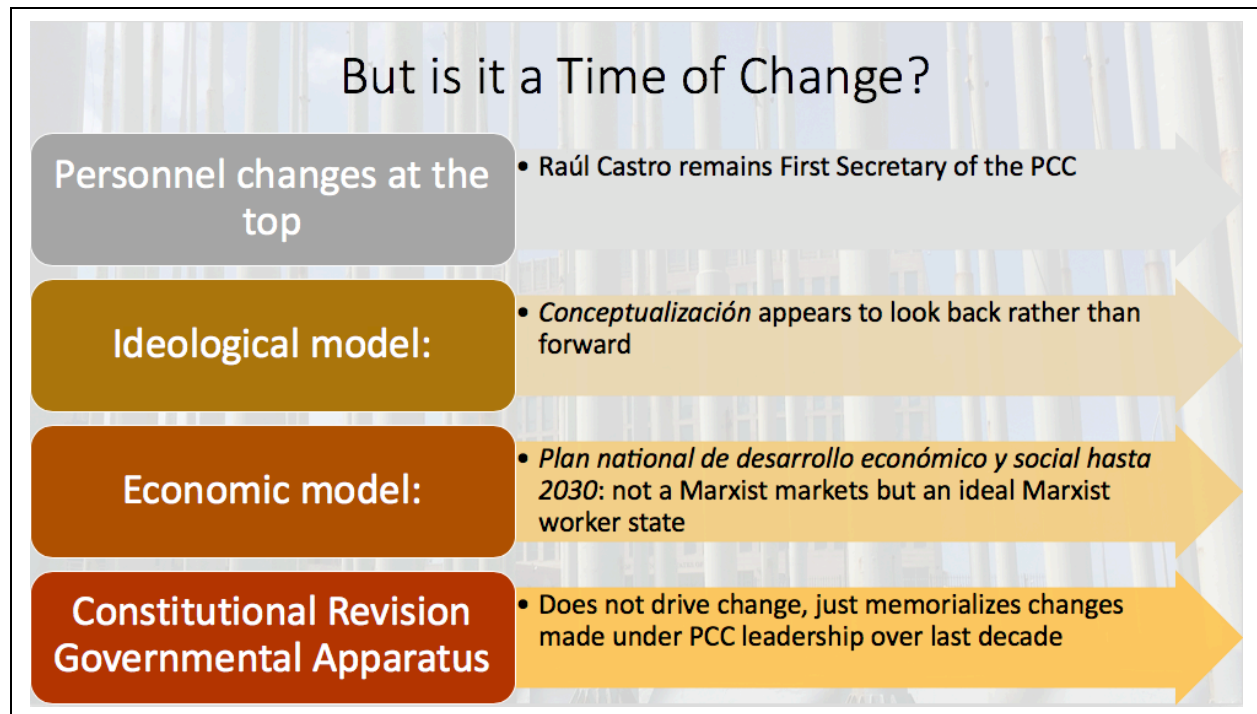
But is it a Time of Change?

Personnel changes at the top

• Raúl Castro remains First Secretary of the PCC

Ideological model:

• *Conceptualización* appears to look back rather than forward

Economic model:

• *Plan national de desarrollo económico y social hasta 2030*: not a Marxist markets but an ideal Marxist worker state

Constitutional Revision Governmental Apparatus

• Does not drive change, just memorializes changes made under PCC leadership over last decade